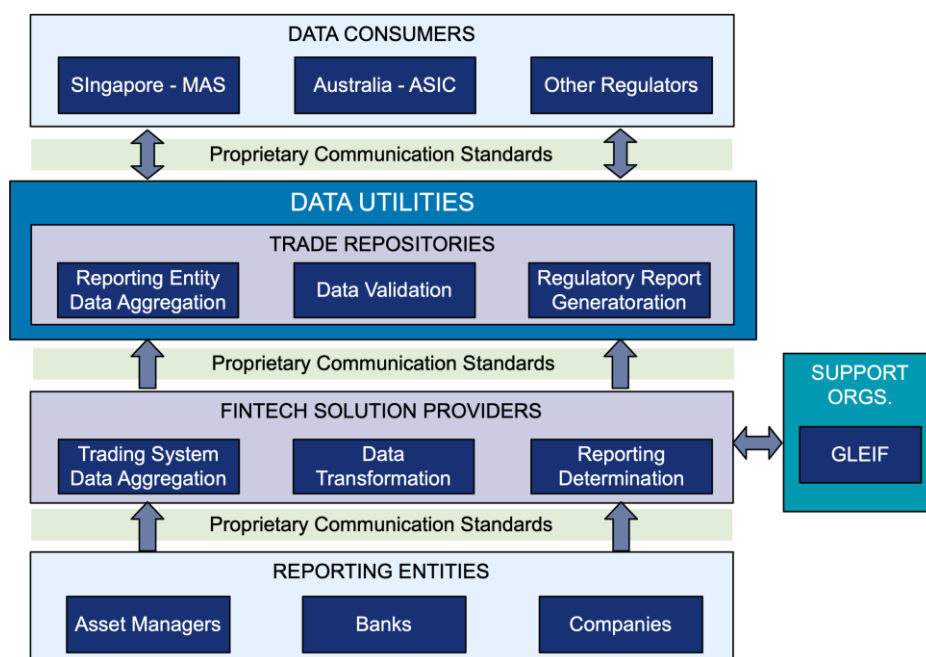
DATA CONSUMERS

SIngapore - MAS

Australia - ASIC

Other Regulators

Proprietary Communication Standards

DATA UTILITIES

TRADE REPOSITORIES

Reporting Entity Data Aggregation

Data Validation

Regulatory Report Generatoration

Proprietary Communication Standards

SUPPORT ORGS.

GLEIF

FINTECH SOLUTION PROVIDERS

Trading System Data Aggregation

Data Transformation

Reporting Determination

Proprietary Communication Standards

REPORTING ENTITIES

Asset Managers

Banks

Companies